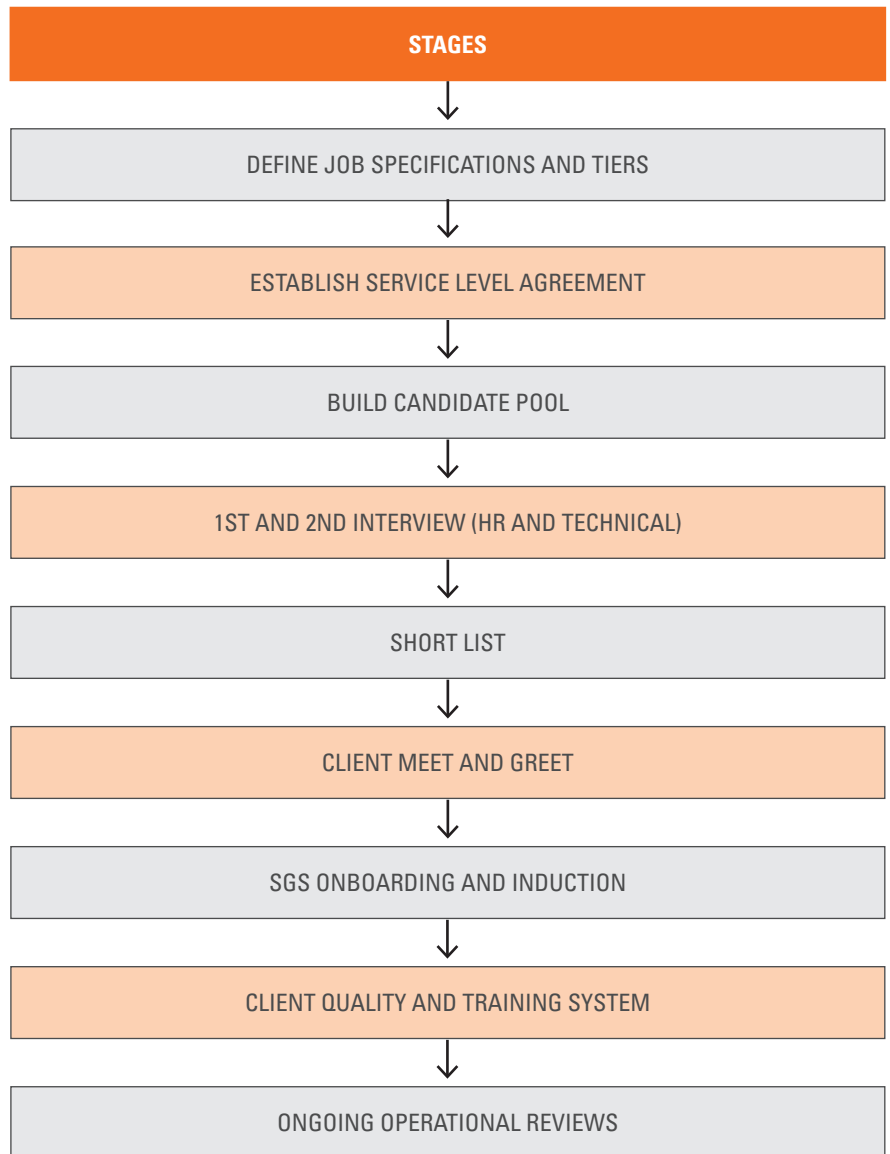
STAGES

DEFINE JOB SPECIFICATIONS AND TIERS

ESTABLISH SERVICE LEVEL AGREEMENT

BUILD CANDIDATE POOL

1ST AND 2ND INTERVIEW (HR AND TECHNICAL)

SHORT LIST

CLIENT MEET AND GREET

SGS ONBOARDING AND INDUCTION

CLIENT QUALITY AND TRAINING SYSTEM

ONGOING OPERATIONAL REVIEWS